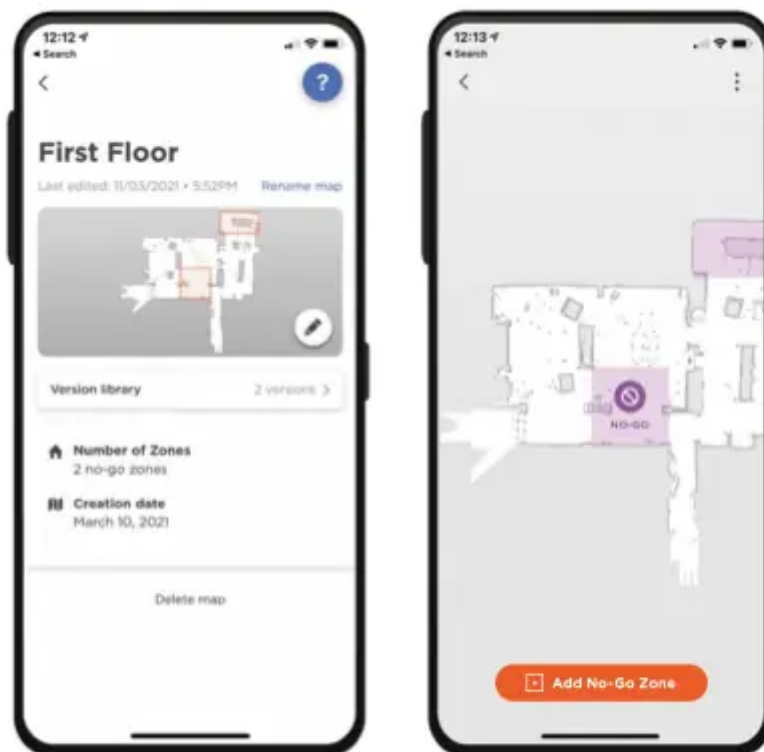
12:12
◂ Search
<
?
First Floor
Last edited: 11/03/2021 • 5:52PM
Rename map
Version library
2 versions >
Number of Zones
2 no-go zones
Creation date
March 10, 2021
Delete map

12:13
◂ Search
<
NO-GO
Add No-Go Zone